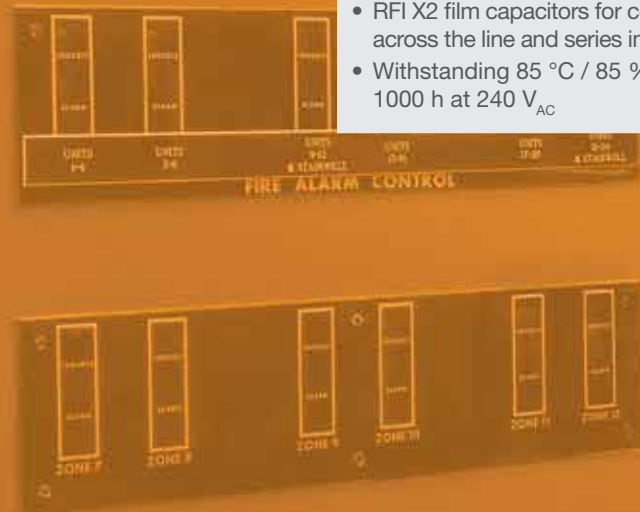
• RFI X2 film capacitors for c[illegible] across the line and series i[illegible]
• Withstanding 85 °C / 85 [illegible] 1000 h at 240 $V_{AC}$

UNITS 1-4
UNITS 5-8
UNITS 9-12 & STAIRWELL
UNITS 13-16
UNITS 17-20
UNITS 21-24 & STAIRWELL
FIRE ALARM CONTROL

ZONE 7
ZONE 8
ZONE 9
ZONE 10
ZONE 11
ZONE 12